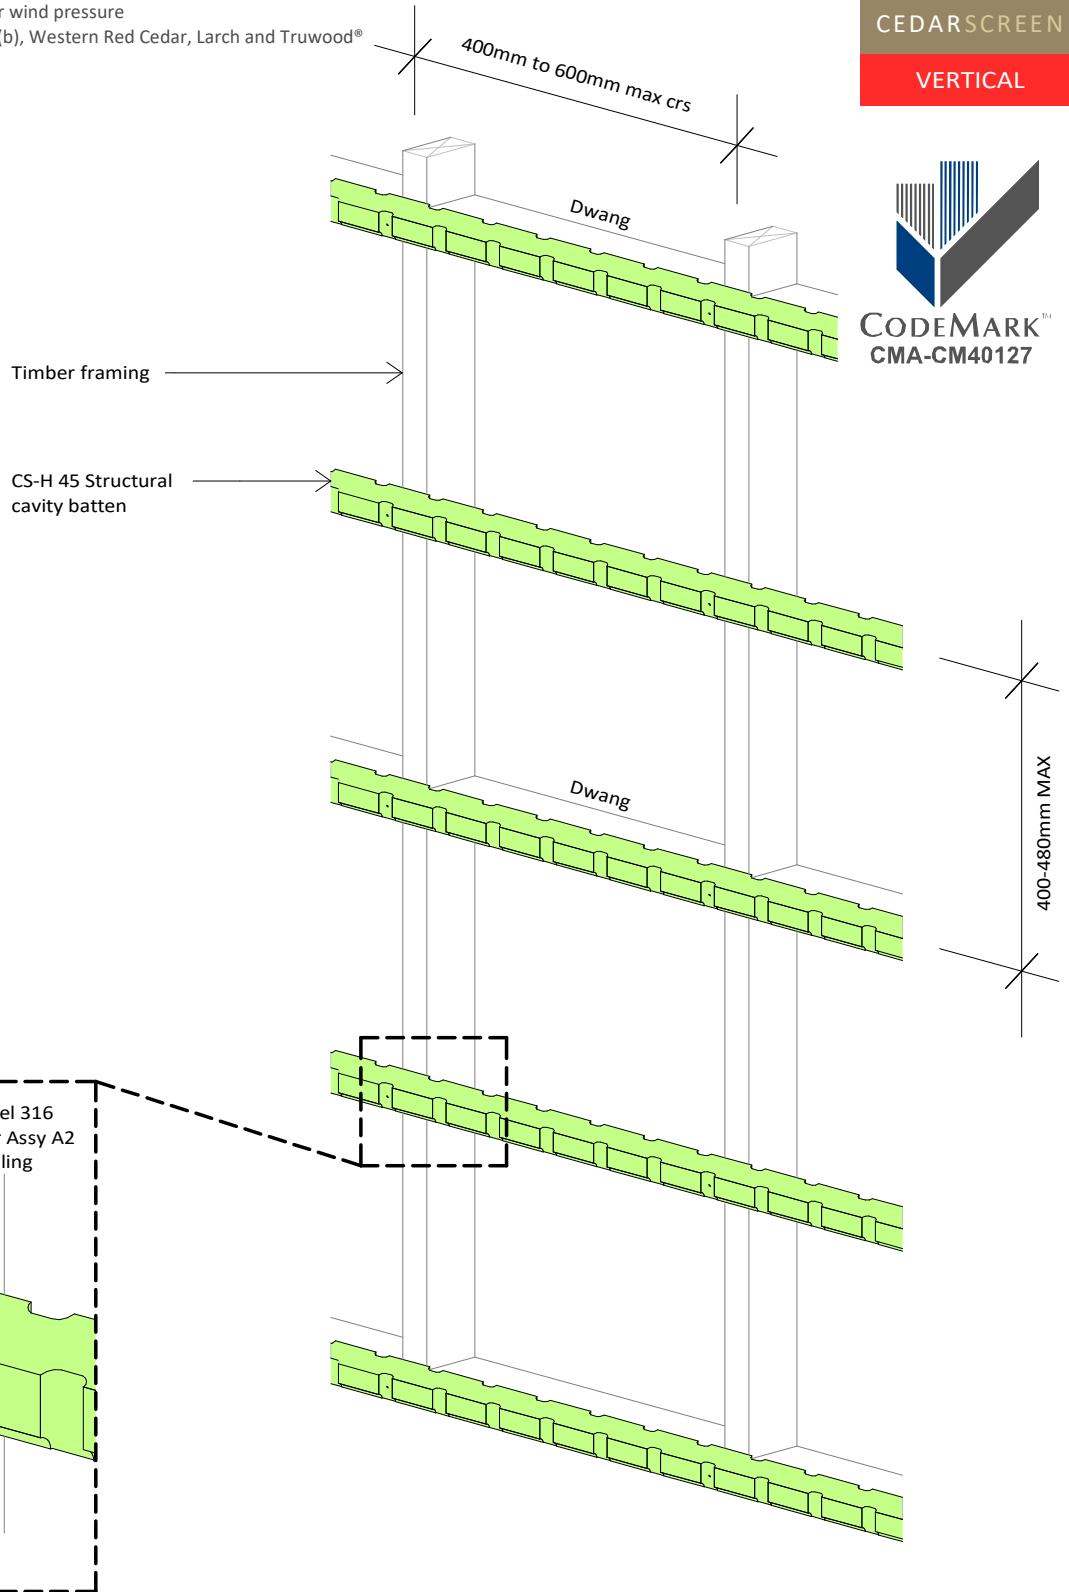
r wind pressure
(b), Western Red Cedar, Larch and Truwood®

400mm to 600mm max crs

CEDARSCREEN
VERTICAL

Dwang

CodeMark™
CMA-CM40127

Timber framing

CS-H 45 Structural cavity batten

400-480mm MAX

Dwang

el 316
r Assy A2
ling